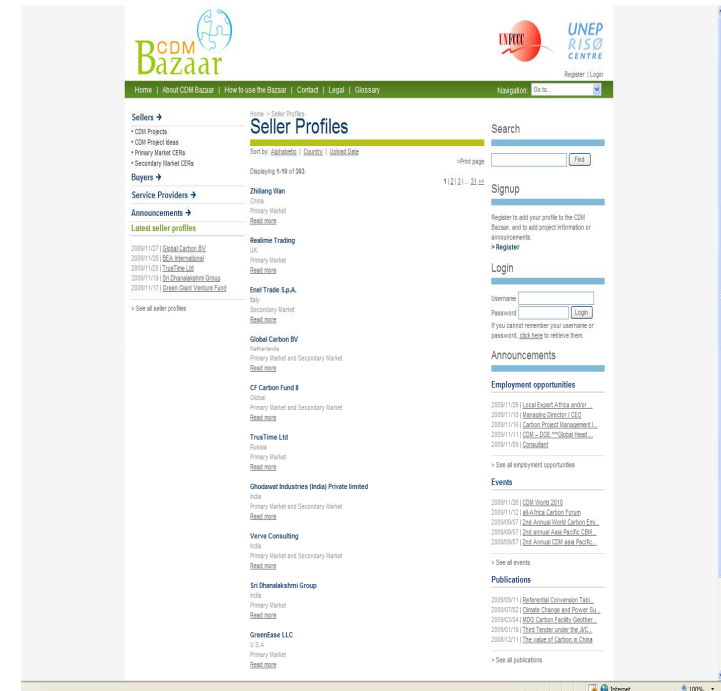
CDM Bazaar

UNFCCC

UNEP RISØ CENTRE

Register | Login

Home | About CDM Bazaar | How to use the Bazaar | Contact | Legal | Glossary

Navigation: Go to...

Sellers →
• CDM Projects
• CDM Project Ideas
• Primary Market CERs
• Secondary Market CERs

Buyers →

Service Providers →

Announcements →

Latest seller profiles

2009/11/27 | Global Carbon BV
2009/11/26 | BEA International
2009/11/20 | TrueTime Ltd
2009/11/19 | Sri Dhanalakshmi Group
2009/11/17 | Green Giant Venture Fund

> See all seller profiles

Home > Seller Profiles

Seller Profiles

Sort by: Alphabetic | Country | Upload Date

>Print page

Displaying 1-10 of 303:

1 | 2 | 3 | ... 31 >>

Zhiliang Wan
China
Primary Market
Read more

Realime Trading
UK
Primary Market
Read more

Enel Trade S.p.A.
Italy
Secondary Market
Read more

Global Carbon BV
Netherlands
Primary Market and Secondary Market
Read more

CF Carbon Fund II
Global
Primary Market and Secondary Market
Read more

TrueTime Ltd
Russia
Primary Market
Read more

Ghodawat Industries (India) Private limited
India
Primary Market and Secondary Market
Read more

Verve Consulting
India
Primary Market and Secondary Market
Read more

Sri Dhanalakshmi Group
India
Primary Market
Read more

GreenEase LLC
U.S.A
Primary Market
Read more

Search

Find

Signup

Register to add your profile to the CDM Bazaar, and to add project information or announcements.
> Register

Login

Username
Password
Login
If you cannot remember your username or password, click here to retrieve them.

Announcements

Employment opportunities

2009/11/26 | Local Expert Africa and/or ...
2009/11/18 | Managing Director / CEO
2009/11/16 | Carbon Project Management I...
2009/11/11 | CDM – DOE ***Global Head ...
2009/11/09 | Consultant

> See all employment opportunities

Events

2009/11/26 | CDM World 2010
2009/11/12 | all-Africa Carbon Forum
2009/09/07 | 2nd Annual World Carbon Emi...
2009/09/07 | 2nd annual Asia Pacific CBM...
2009/09/07 | 2nd Annual CDM asia Pacific...

> See all events

Publications

2009/09/11 | Referential Conversion Tabl...
2009/07/02 | Climate Change and Power Su...
2009/03/04 | MDG Carbon Facility Geother...
2009/01/19 | Third Tender under the JI/C...
2008/12/11 | The value of Carbon in China

> See all publications

Internet
100%